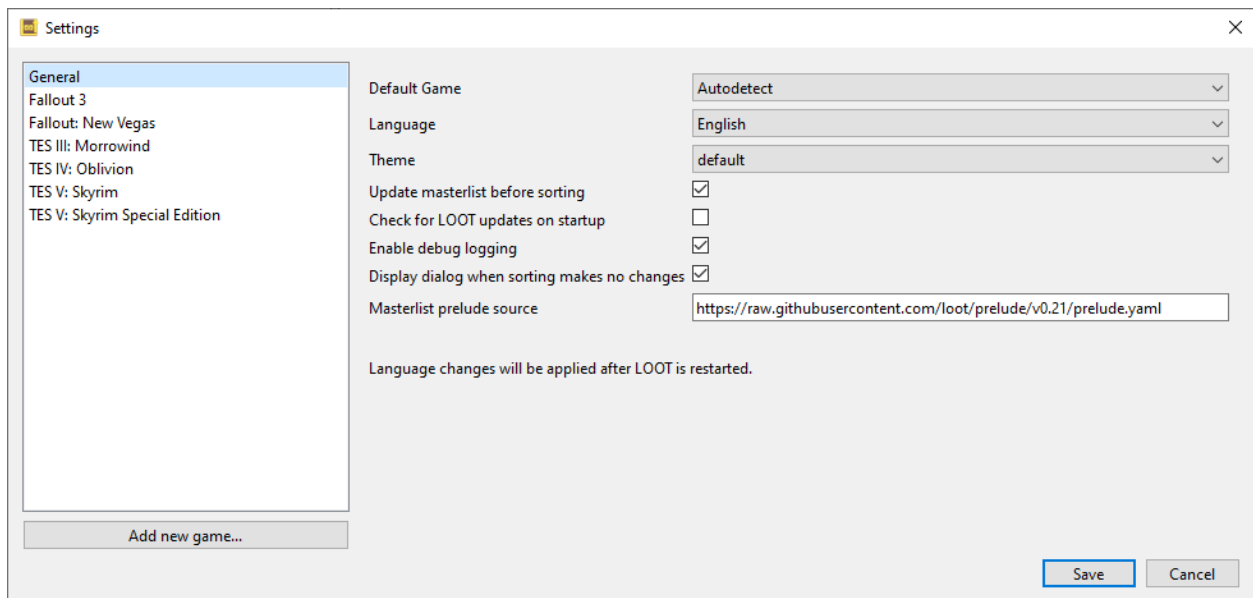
Settings

General
Fallout 3
Fallout: New Vegas
TES III: Morrowind
TES IV: Oblivion
TES V: Skyrim
TES V: Skyrim Special Edition

Add new game...

Default Game Autodetect
Language English
Theme default
Update masterlist before sorting
Check for LOOT updates on startup
Enable debug logging
Display dialog when sorting makes no changes
Masterlist prelude source https://raw.githubusercontent.com/loot/prelude/v0.21/prelude.yaml

Language changes will be applied after LOOT is restarted.

Save Cancel